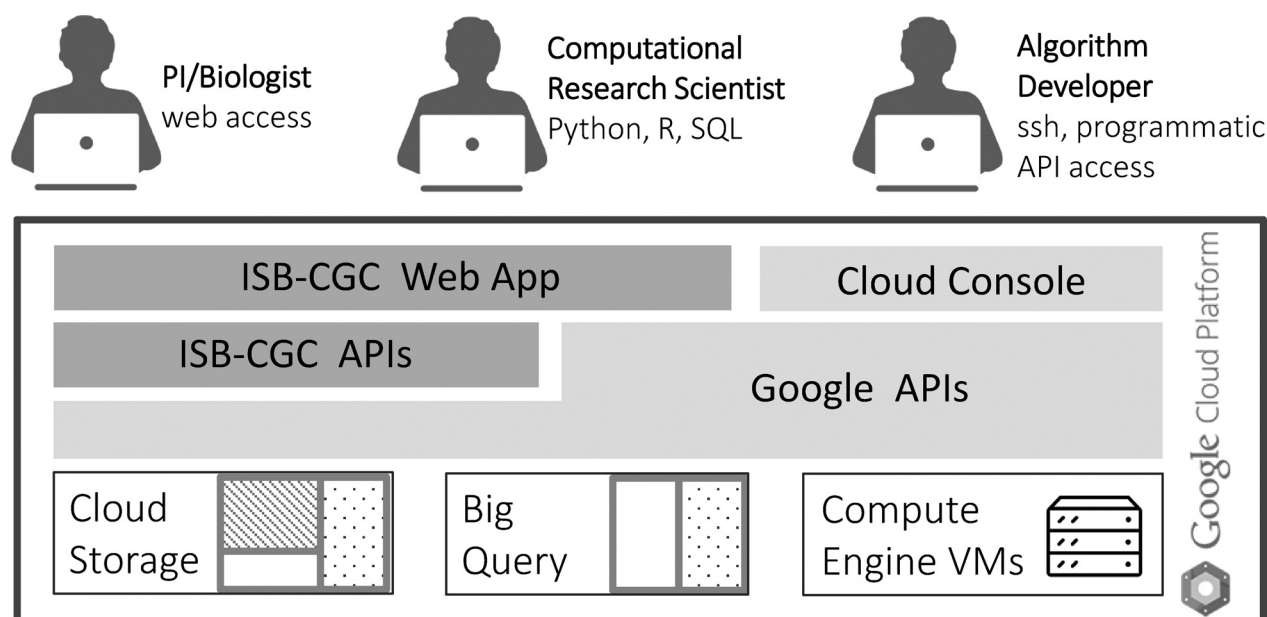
PI/Biologist
web access

Computational Research Scientist
Python, R, SQL

Algorithm Developer
ssh, programmatic API access

ISB-CGC Web App

Cloud Console

ISB-CGC APIs

Google APIs

Cloud Storage

Big Query

Compute Engine VMs

Google Cloud Platform